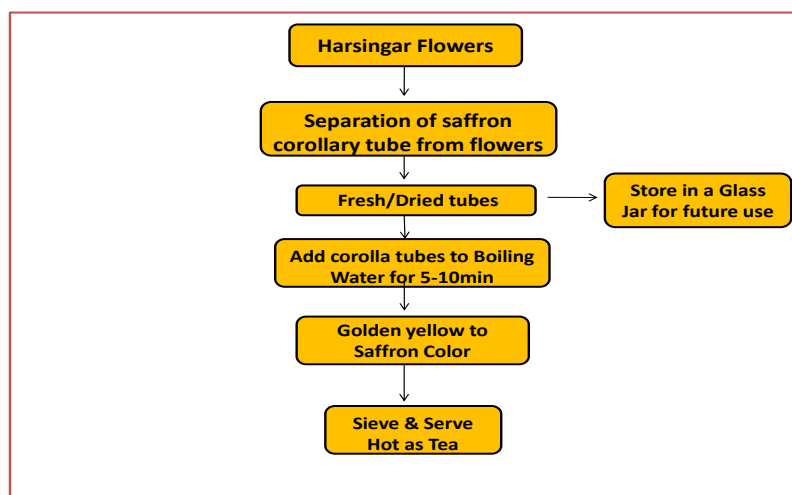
Harsingar Flowers

Separation of saffron corollary tube from flowers

Fresh/Dried tubes

Store in a Glass Jar for future use

Add corolla tubes to Boiling Water for 5-10min

Golden yellow to Saffron Color

Sieve & Serve Hot as Tea